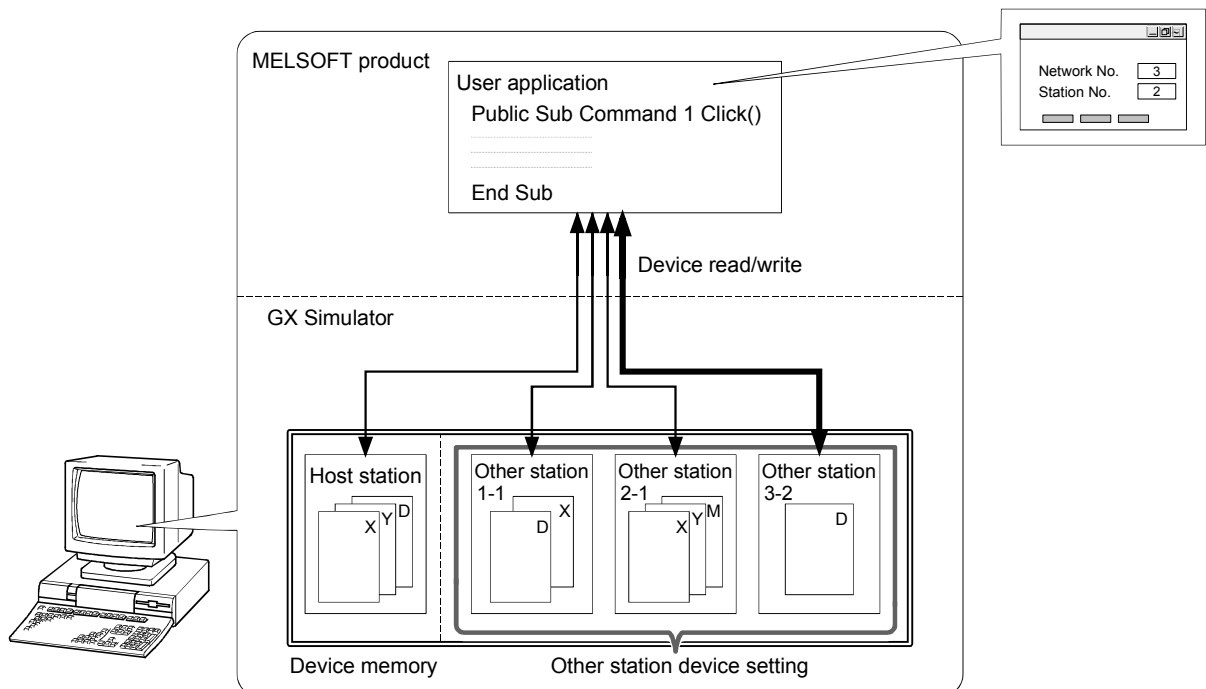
MELSOFT product

User application
Public Sub Command 1 Click()

End Sub

Network No. 3
Station No. 2

Device read/write

GX Simulator

Host station
X Y D

Other station 1-1
D X

Other station 2-1
X Y M

Other station 3-2
D

Device memory

Other station device setting